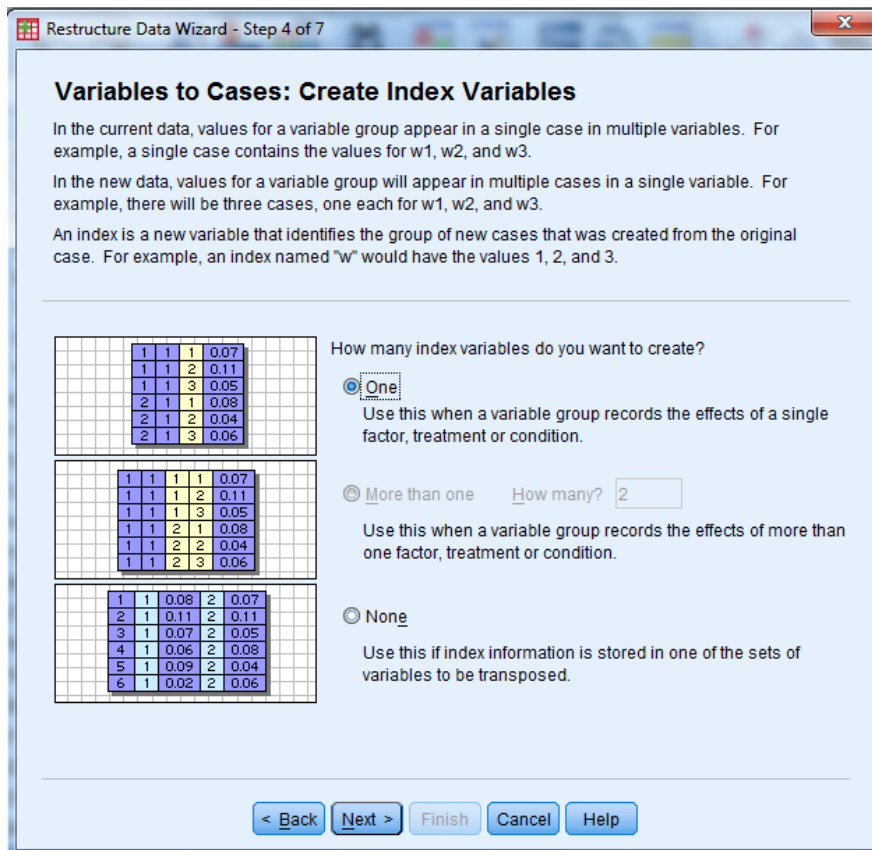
Restructure Data Wizard - Step 4 of 7

Variables to Cases: Create Index Variables

In the current data, values for a variable group appear in a single case in multiple variables. For example, a single case contains the values for w1, w2, and w3.

In the new data, values for a variable group will appear in multiple cases in a single variable. For example, there will be three cases, one each for w1, w2, and w3.

An index is a new variable that identifies the group of new cases that was created from the original case. For example, an index named "w" would have the values 1, 2, and 3.

| 1 | 1 | 1 | 0.07 |
|---|---|---|---|
| 1 | 1 | 2 | 0.11 |
| 1 | 1 | 3 | 0.05 |
| 2 | 1 | 1 | 0.08 |
| 2 | 1 | 2 | 0.04 |
| 2 | 1 | 3 | 0.06 |

| 1 | 1 | 1 | 1 | 0.07 |
|---|---|---|---|---|
| 1 | 1 | 1 | 2 | 0.11 |
| 1 | 1 | 1 | 3 | 0.05 |
| 1 | 1 | 2 | 1 | 0.08 |
| 1 | 1 | 2 | 2 | 0.04 |
| 1 | 1 | 2 | 3 | 0.06 |

| 1 | 1 | 0.08 | 2 | 0.07 |
|---|---|---|---|---|
| 2 | 1 | 0.11 | 2 | 0.11 |
| 3 | 1 | 0.07 | 2 | 0.05 |
| 4 | 1 | 0.06 | 2 | 0.08 |
| 5 | 1 | 0.09 | 2 | 0.04 |
| 6 | 1 | 0.02 | 2 | 0.06 |

How many index variables do you want to create?

One
Use this when a variable group records the effects of a single factor, treatment or condition.

More than one How many? 2
Use this when a variable group records the effects of more than one factor, treatment or condition.

None
Use this if index information is stored in one of the sets of variables to be transposed.

< Back Next > Finish Cancel Help